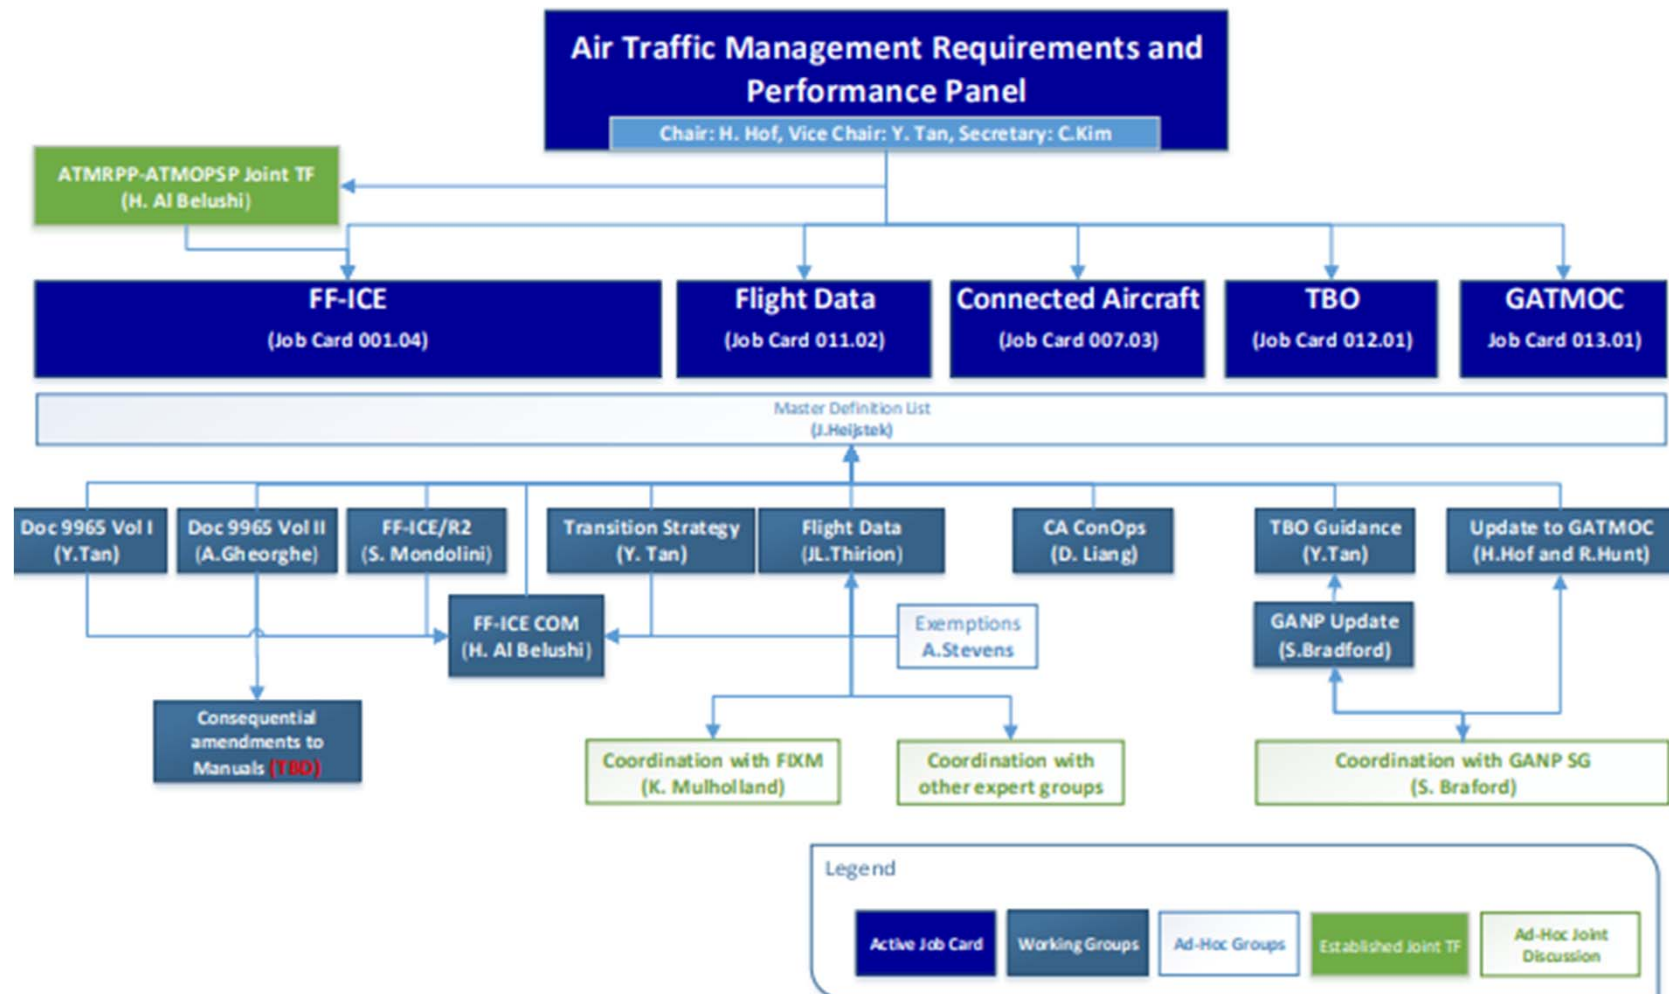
Air Traffic Management Requirements and Performance Panel

Chair: H. Hof, Vice Chair: Y. Tan, Secretary: C.Kim

ATMRPP-ATMOPSP Joint TF
(H. Al Belushi)

FF-ICE
(Job Card 001.04)

Flight Data
(Job Card 011.02)

Connected Aircraft
(Job Card 007.03)

TBO
(Job Card 012.01)

GATMOC
Job Card 013.01)

Master Definition List
(J.Heijstek)

Doc 9965 Vol I
(Y.Tan)

Doc 9965 Vol II
(A.Gheorghe)

FF-ICE/R2
(S. Mondolini)

Transition Strategy
(Y. Tan)

Flight Data
(JL.Thirion)

CA ConOps
(D. Liang)

TBO Guidance
(Y.Tan)

Update to GATMOC
(H.Hof and R.Hunt)

FF-ICE COM
(H. Al Belushi)

Exemptions
A.Stevens

GANP Update
(S.Bradford)

Consequential amendments to Manuals (TBD)

Coordination with FIXM
(K. Mulholland)

Coordination with other expert groups

Coordination with GANP SG
(S. Braford)

Legend

Active Job Card

Working Groups

Ad-Hoc Groups

Established Joint TF

Ad-Hoc Joint Discussion